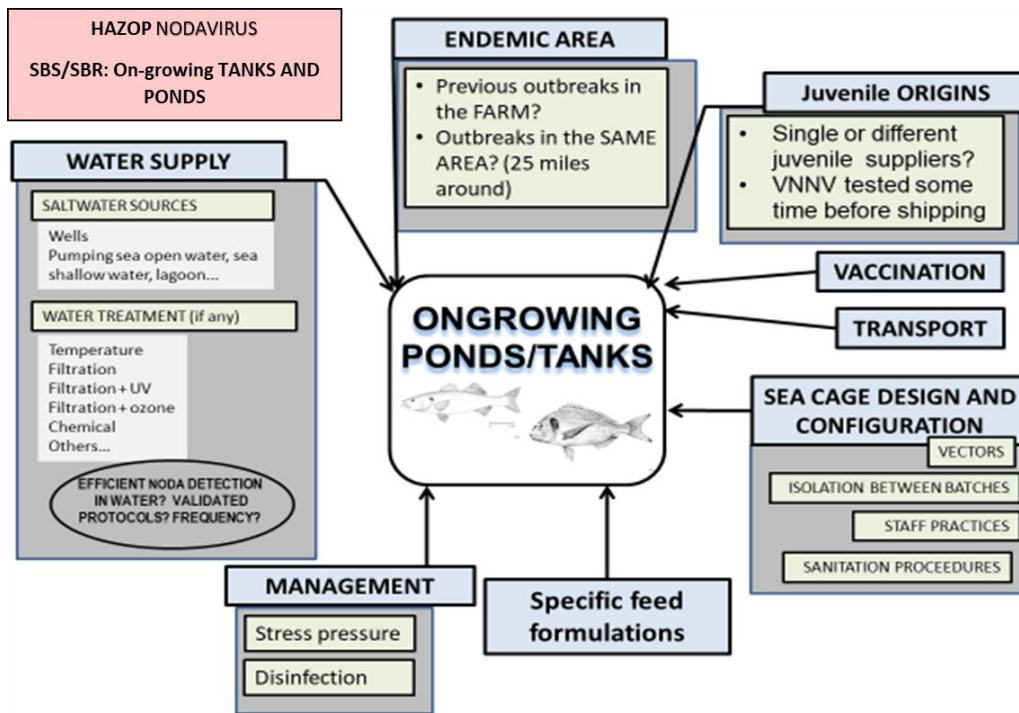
HAZOP NODAVIRUS

SBS/SBR: On-growing TANKS AND PONDS

ENDEMIC AREA

• Previous outbreaks in the FARM?
• Outbreaks in the SAME AREA? (25 miles around)

Juvenile ORIGINS

• Single or different juvenile suppliers?
• VNNV tested some time before shipping

WATER SUPPLY

SALTWATER SOURCES

Wells
Pumping sea open water, sea shallow water, lagoon...

WATER TREATMENT (if any)

Temperature
Filtration
Filtration + UV
Filtration + ozone
Chemical
Others...

EFFICIENT NODA DETECTION IN WATER? VALIDATED PROTOCOLS? FREQUENCY?

ONGROWING PONDS/TANKS

VACCINATION

TRANSPORT

SEA CAGE DESIGN AND CONFIGURATION

VECTORS

ISOLATION BETWEEN BATCHES

STAFF PRACTICES

SANITATION PROCEEDURES

MANAGEMENT

Stress pressure

Disinfection

Specific feed formulations